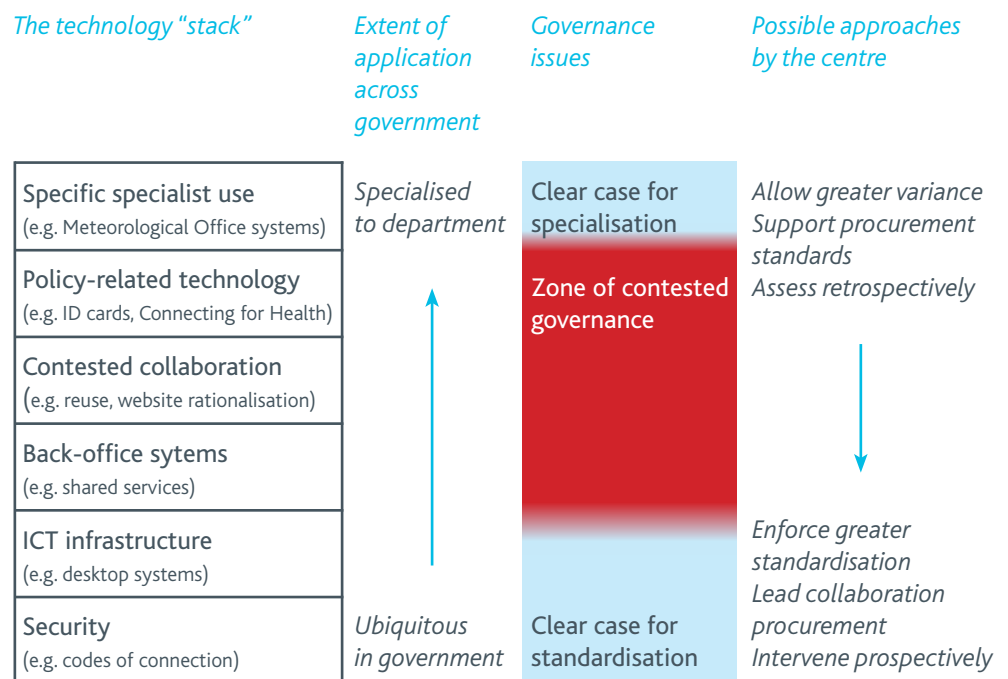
The technology "stack"

Extent of application across government

Governance issues

Possible approaches by the centre

Specific specialist use
(e.g. Meteorological Office systems)

Policy-related technology
(e.g. ID cards, Connecting for Health)

Contested collaboration
(e.g. reuse, website rationalisation)

Back-office sytems
(e.g. shared services)

ICT infrastructure
(e.g. desktop systems)

Security
(e.g. codes of connection)

Specialised to department

Ubiquitous in government

Clear case for specialisation

Zone of contested governance

Clear case for standardisation

Allow greater variance
Support procurement standards
Assess retrospectively

Enforce greater standardisation
Lead collaboration procurement
Intervene prospectively